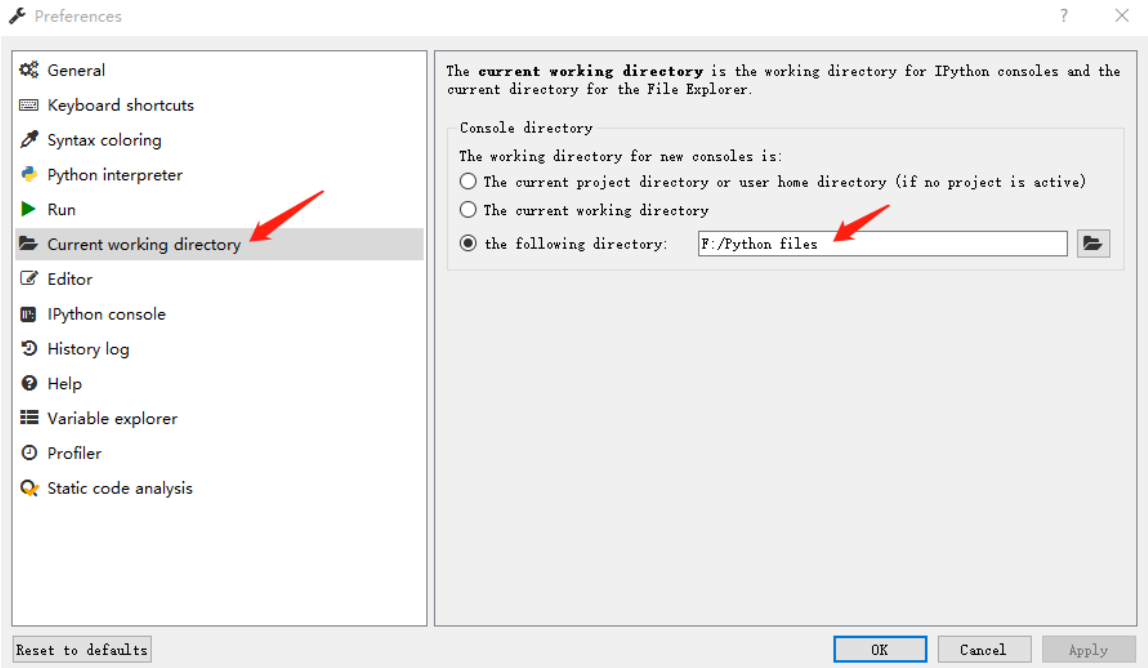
Preferences

?

×

General

Keyboard shortcuts

Syntax coloring

Python interpreter

Run

Current working directory

Editor

IPython console

History log

Help

Variable explorer

Profiler

Static code analysis

The **current working directory** is the working directory for IPython consoles and the current directory for the File Explorer.

Console directory

The working directory for new consoles is:

The current project directory or user home directory (if no project is active)

The current working directory

the following directory: F:/Python files

Reset to defaults

OK

Cancel

Apply